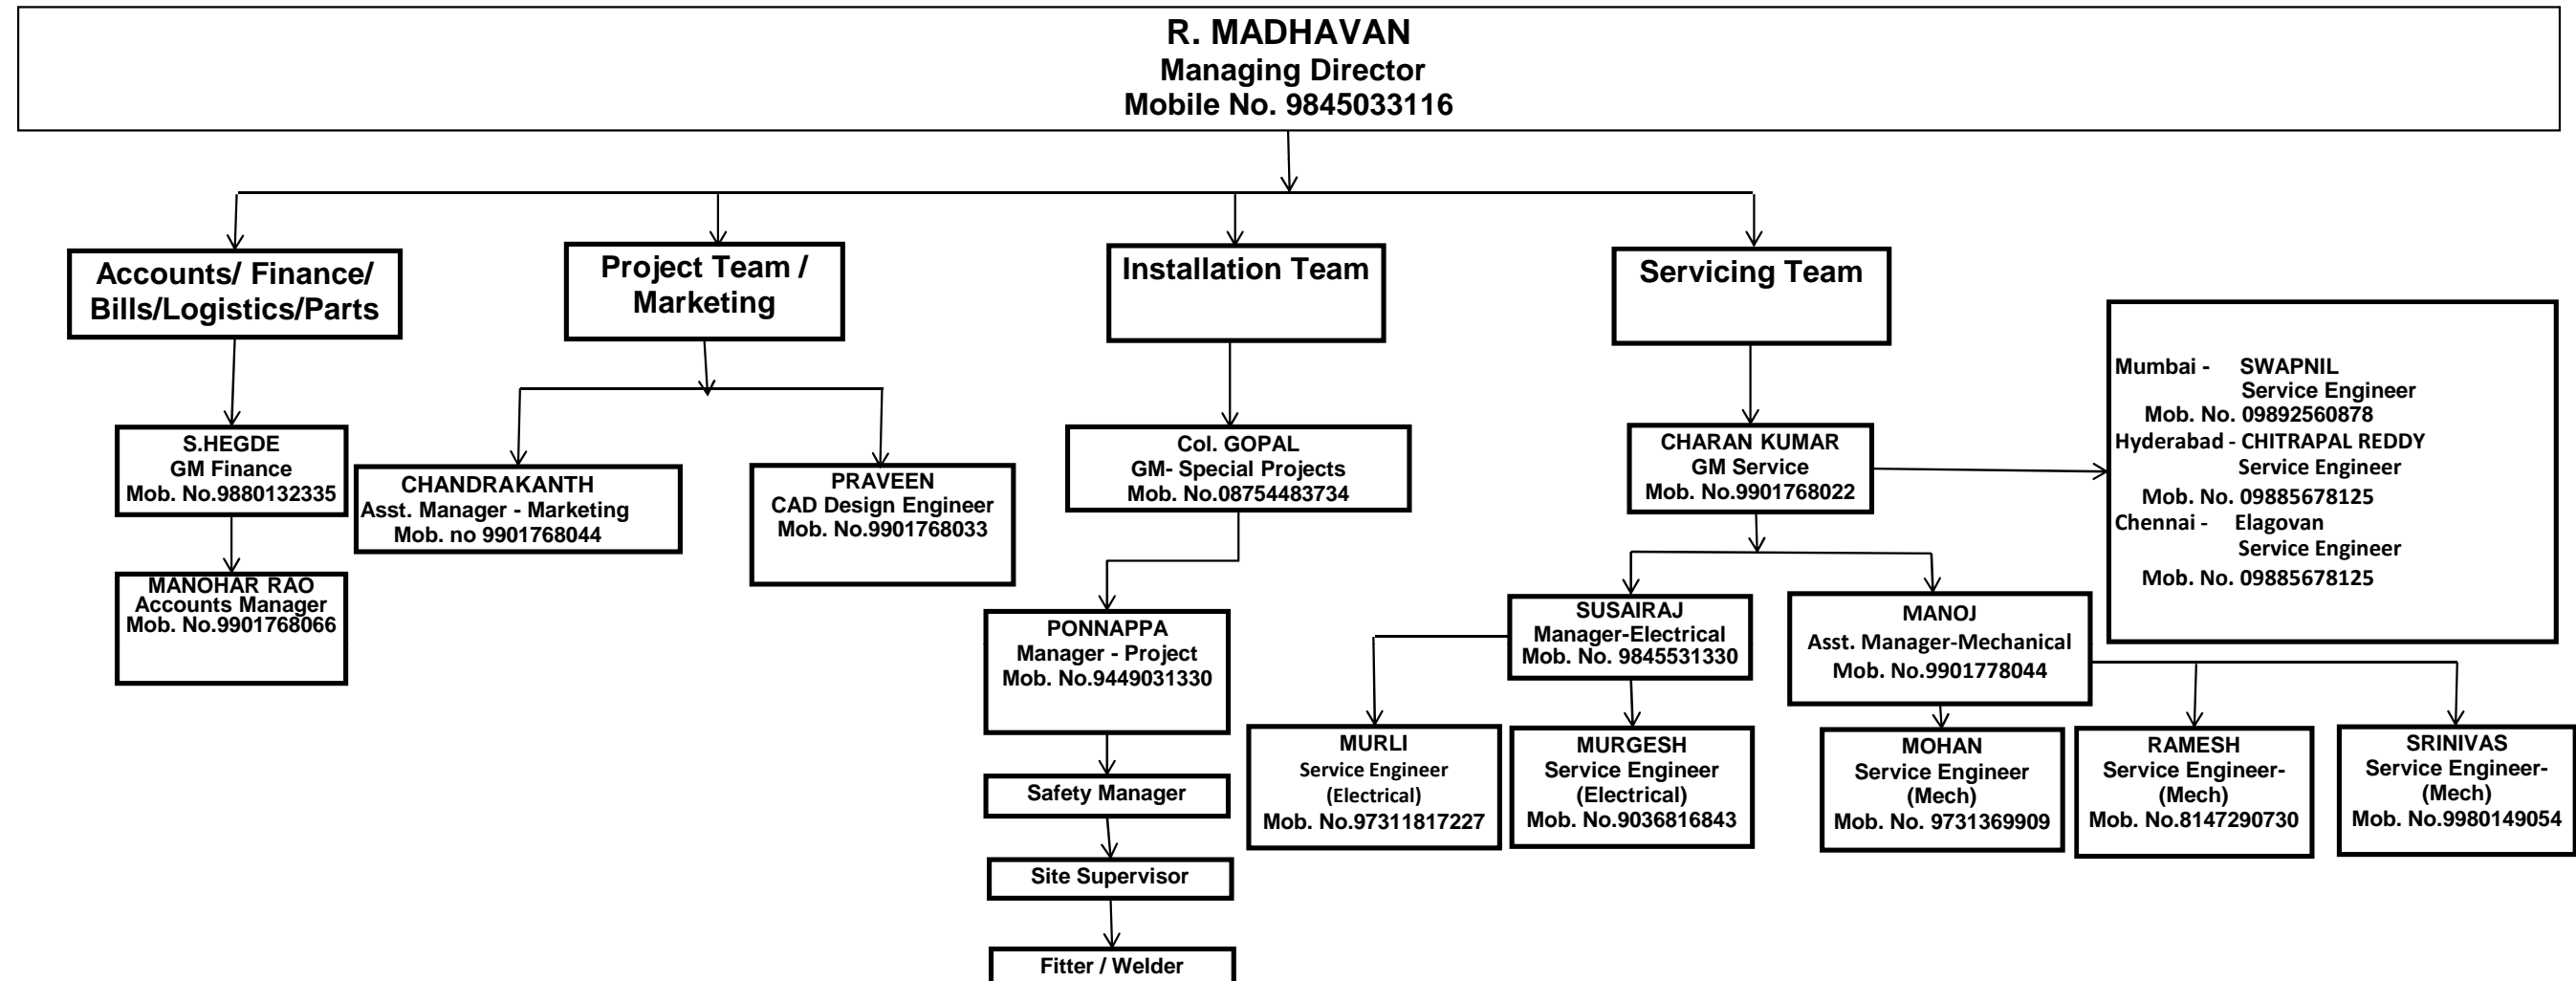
R. MADHAVAN
Managing Director
Mobile No. 9845033116

Accounts/ Finance/ Bills/Logistics/Parts

S.HEGDE
GM Finance
Mob. No.9880132335

MANOHAR RAO
Accounts Manager
Mob. No.9901768066

Project Team / Marketing

CHANDRAKANTH
Asst. Manager - Marketing
Mob. no 9901768044

PRAVEEN
CAD Design Engineer
Mob. No.9901768033

Installation Team

Col. GOPAL
GM- Special Projects
Mob. No.08754483734

PONNAPPA
Manager - Project
Mob. No.9449031330

Safety Manager

Site Supervisor

Fitter / Welder

Servicing Team

CHARAN KUMAR
GM Service
Mob. No.9901768022

Mumbai - SWAPNIL
Service Engineer
Mob. No. 09892560878
Hyderabad - CHITRAPAL REDDY
Service Engineer
Mob. No. 09885678125
Chennai - Elagovan
Service Engineer
Mob. No. 09885678125

SUSAIRAJ
Manager-Electrical
Mob. No. 9845531330

MANOJ
Asst. Manager-Mechanical
Mob. No.9901778044

MURLI
Service Engineer
(Electrical)
Mob. No.97311817227

MURGESH
Service Engineer
(Electrical)
Mob. No.9036816843

MOHAN
Service Engineer
(Mech)
Mob. No. 9731369909

RAMESH
Service Engineer-
(Mech)
Mob. No.8147290730

SRINIVAS
Service Engineer-
(Mech)
Mob. No.9980149054